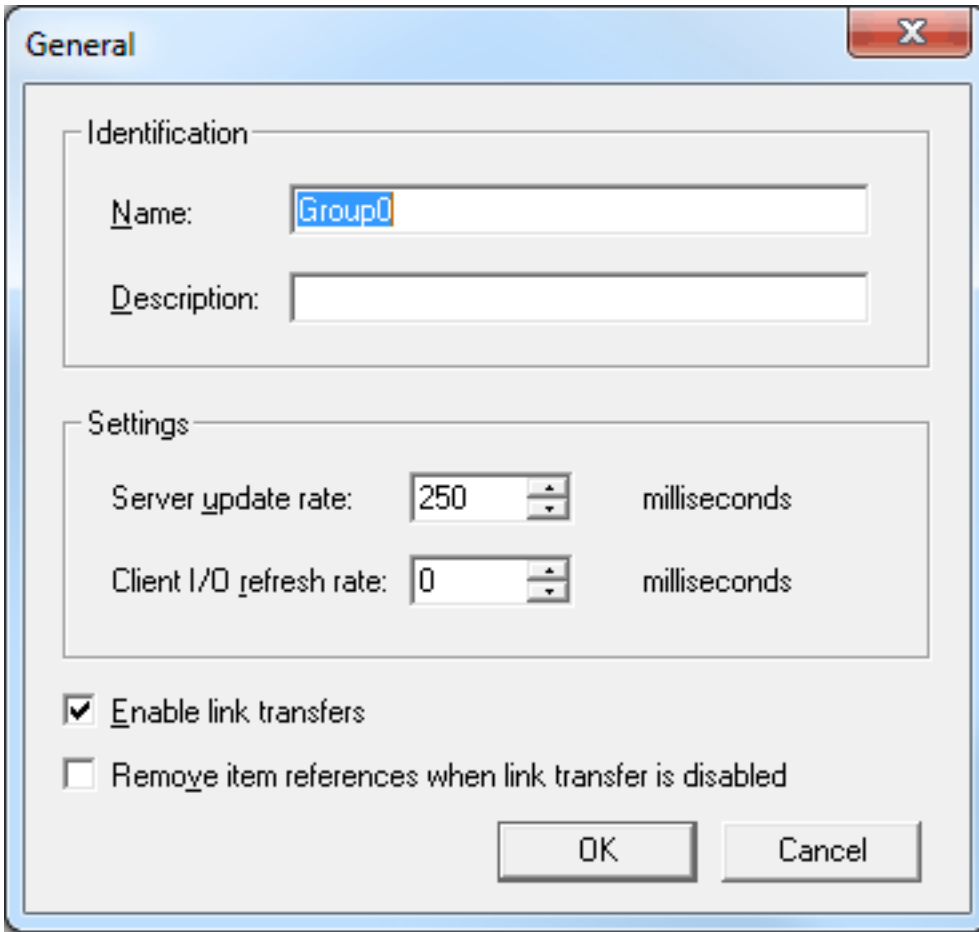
General

Identification

Name: Group0

Description:

Settings

Server update rate: 250 milliseconds

Client I/O refresh rate: 0 milliseconds

Enable link transfers

Remove item references when link transfer is disabled

OK

Cancel